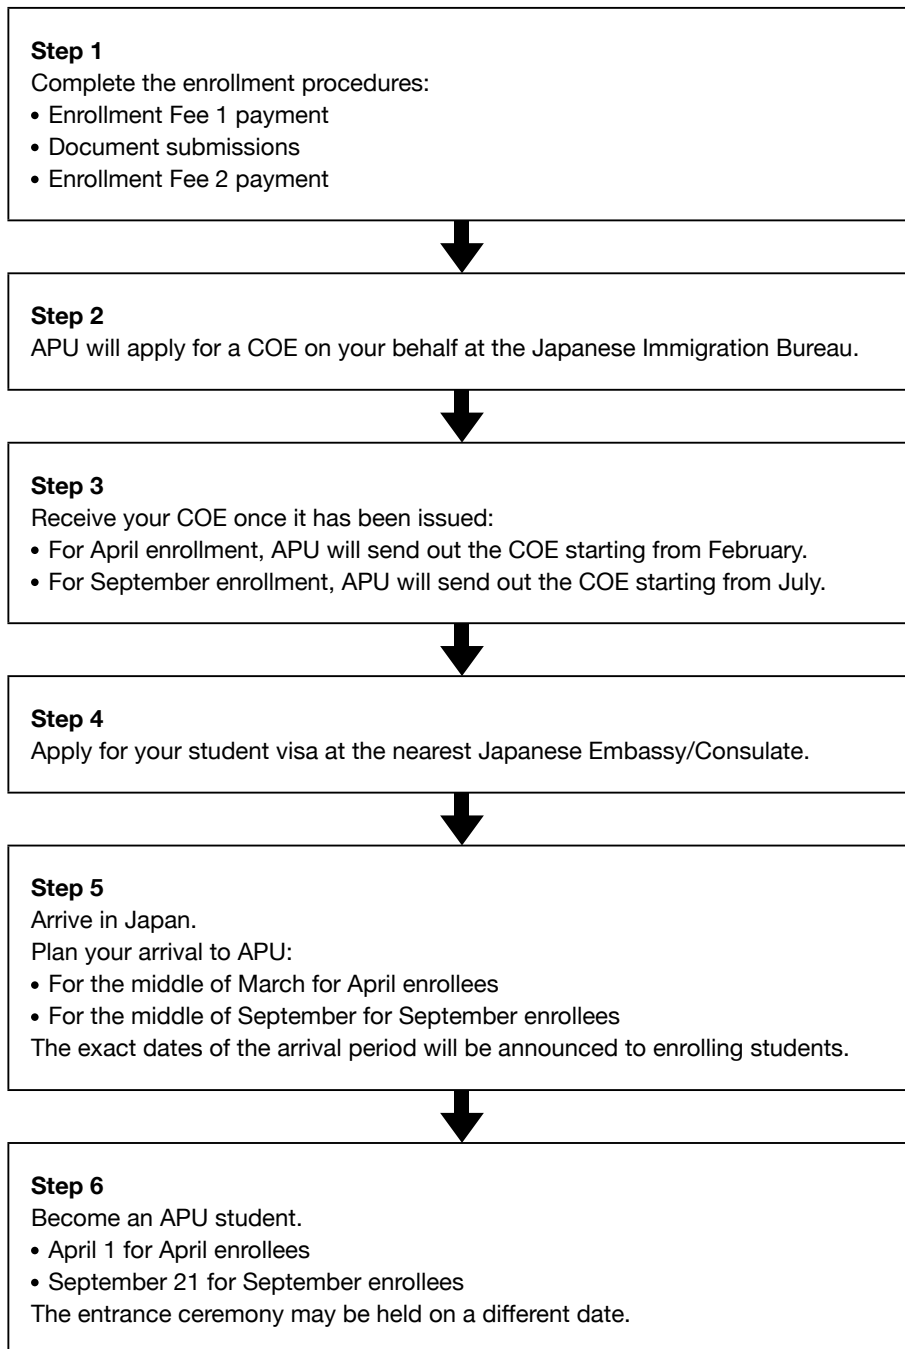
**Step 1**
Complete the enrollment procedures:
• Enrollment Fee 1 payment
• Document submissions
• Enrollment Fee 2 payment

**Step 2**
APU will apply for a COE on your behalf at the Japanese Immigration Bureau.

**Step 3**
Receive your COE once it has been issued:
• For April enrollment, APU will send out the COE starting from February.
• For September enrollment, APU will send out the COE starting from July.

**Step 4**
Apply for your student visa at the nearest Japanese Embassy/Consulate.

**Step 5**
Arrive in Japan.
Plan your arrival to APU:
• For the middle of March for April enrollees
• For the middle of September for September enrollees
The exact dates of the arrival period will be announced to enrolling students.

**Step 6**
Become an APU student.
• April 1 for April enrollees
• September 21 for September enrollees
The entrance ceremony may be held on a different date.